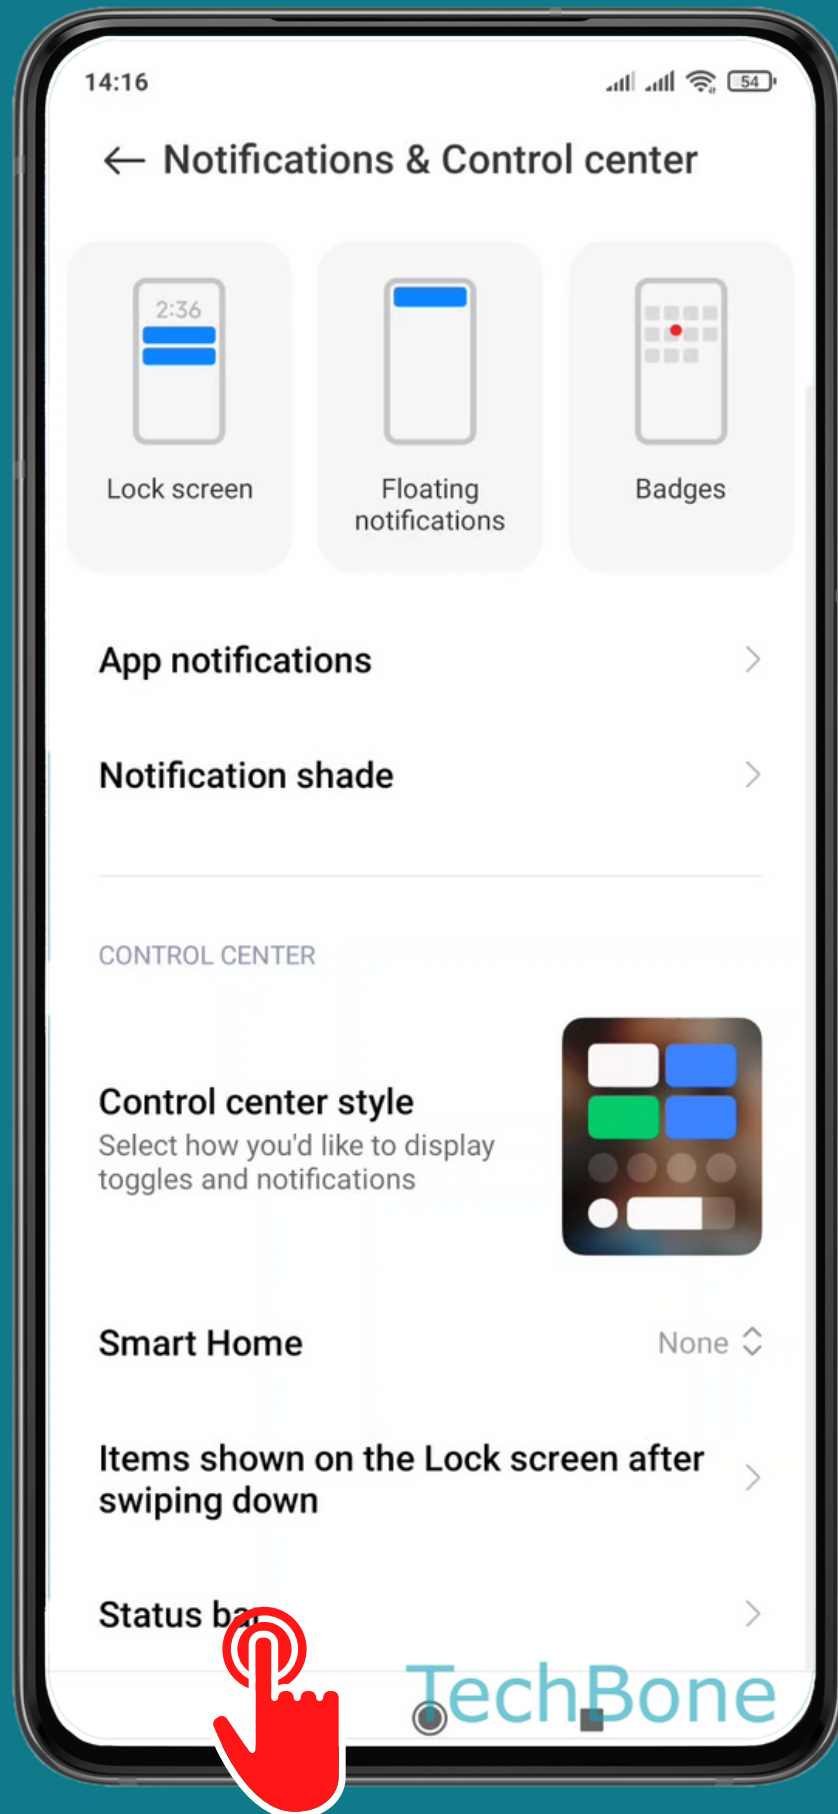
14:16

54

← Notifications & Control center

2:36

Lock screen

Floating notifications

Badges

App notifications

Notification shade

CONTROL CENTER

Control center style
Select how you'd like to display toggles and notifications

Smart Home None

Items shown on the Lock screen after swiping down

Status ba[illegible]

TechBone